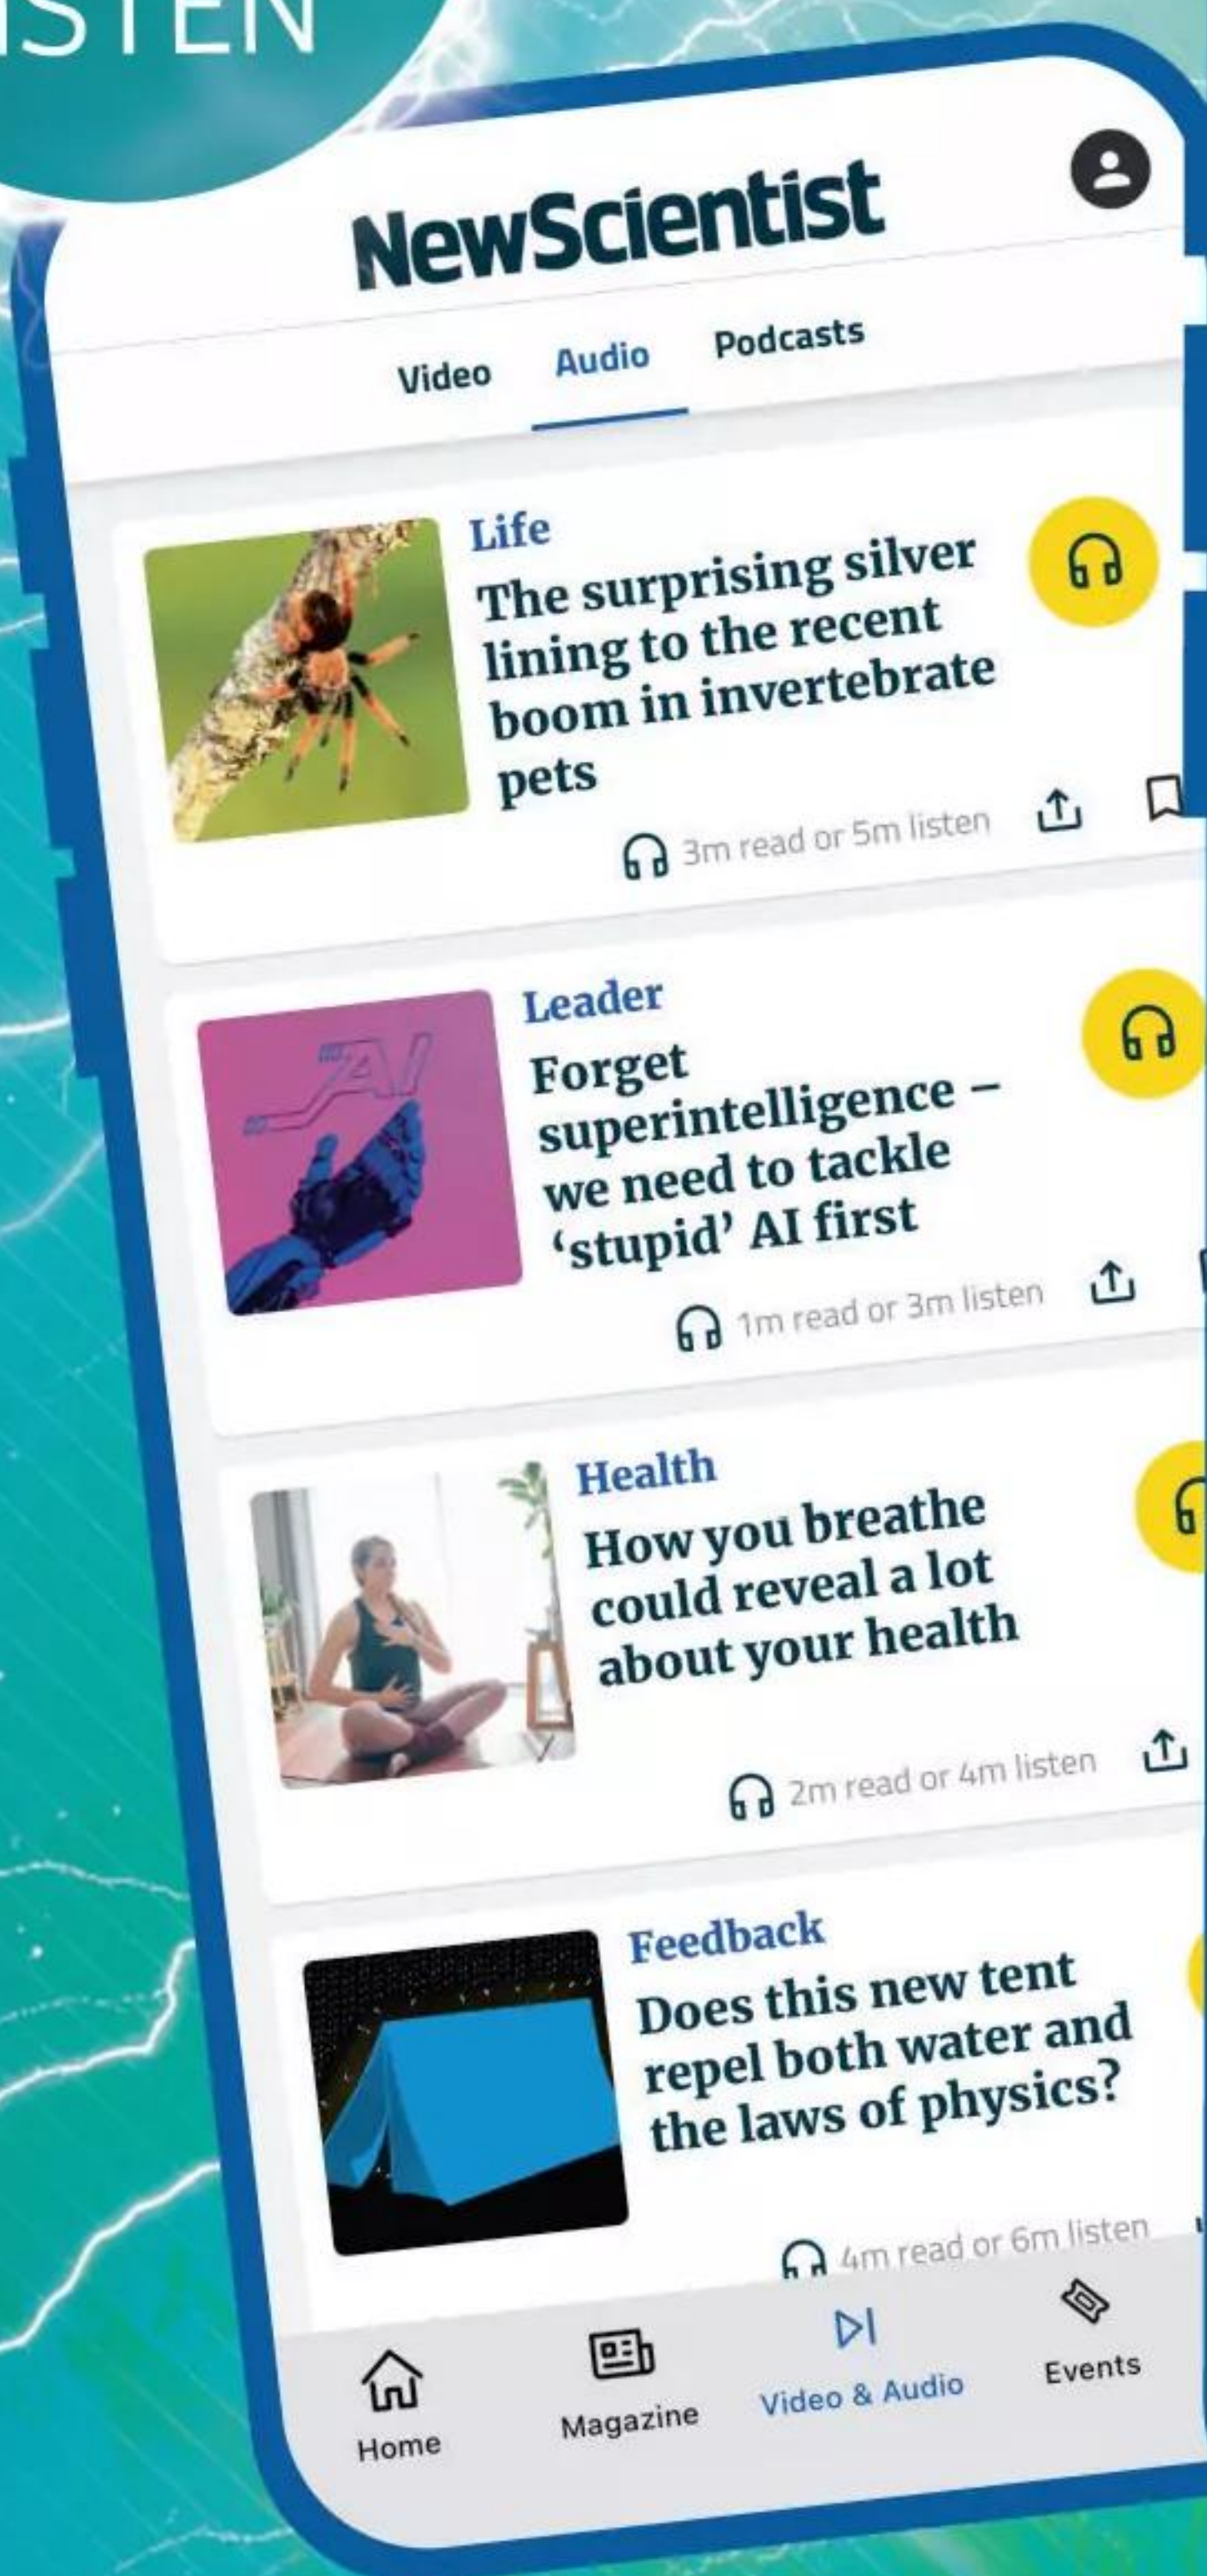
ISTEN

NewScientist

Video Audio Podcasts

Life
The surprising silver lining to the recent boom in invertebrate pets
3m read or 5m listen

Leader
Forget superintelligence – we need to tackle 'stupid' AI first
1m read or 3m listen

Health
How you breathe could reveal a lot about your health
2m read or 4m listen

Feedback
Does this new tent repel both water and the laws of physics?
4m read or 6m listen

Home Magazine Video & Audio Events